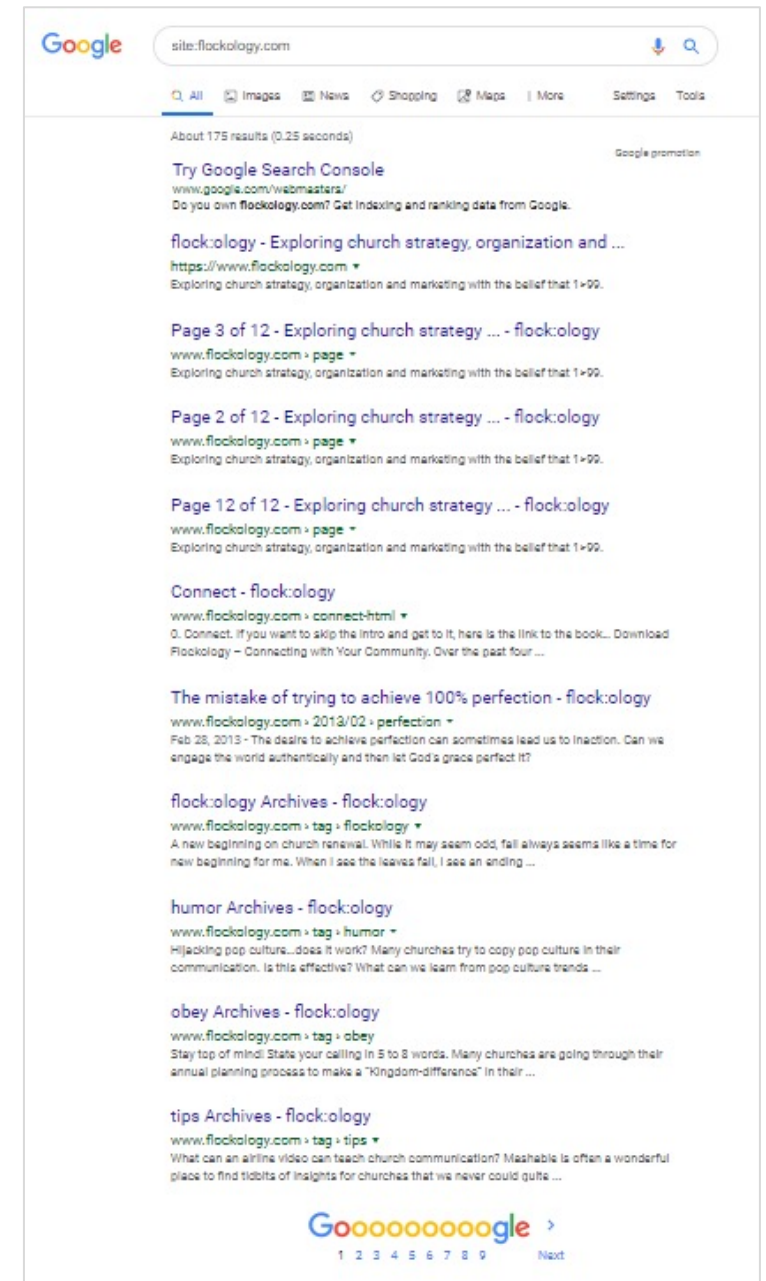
Google

site:flockology.com

All Images News Shopping Maps More Settings Tools

About 175 results (0.25 seconds)

Google promotion

Try Google Search Console
www.google.com/webmasters/
Do you own flockology.com? Get indexing and ranking data from Google.

flock:ology - Exploring church strategy, organization and ...
https://www.flockology.com ▾
Exploring church strategy, organization and marketing with the belief that 1>99.

Page 3 of 12 - Exploring church strategy ... - flock:ology
www.flockology.com › page ▾
Exploring church strategy, organization and marketing with the belief that 1>99.

Page 2 of 12 - Exploring church strategy ... - flock:ology
www.flockology.com › page ▾
Exploring church strategy, organization and marketing with the belief that 1>99.

Page 12 of 12 - Exploring church strategy ... - flock:ology
www.flockology.com › page ▾
Exploring church strategy, organization and marketing with the belief that 1>99.

Connect - flock:ology
www.flockology.com › connect-html ▾
0. Connect. If you want to skip the intro and get to it, here is the link to the book... Download Flockology – Connecting with Your Community. Over the past four ...

The mistake of trying to achieve 100% perfection - flock:ology
www.flockology.com › 2013/02 › perfection ▾
Feb 28, 2013 - The desire to achieve perfection can sometimes lead us to inaction. Can we engage the world authentically and then let God's grace perfect it?

flock:ology Archives - flock:ology
www.flockology.com › tag › flockology ▾
A new beginning on church renewal. While it may seem odd, fall always seems like a time for new beginning for me. When I see the leaves fall, I see an ending ...

humor Archives - flock:ology
www.flockology.com › tag › humor ▾
Hijacking pop culture...does it work? Many churches try to copy pop culture in their communication. Is this effective? What can we learn from pop culture trends ...

obey Archives - flock:ology
www.flockology.com › tag › obey
Stay top of mind! State your calling in 5 to 8 words. Many churches are going through their annual planning process to make a "Kingdom-difference" in their ...

tips Archives - flock:ology
www.flockology.com › tag › tips ▾
What can an airline video can teach church communication? Mashable is often a wonderful place to find tidbits of insights for churches that we never could quite ...

Goooooooooogle ›
1 2 3 4 5 6 7 8 9 Next